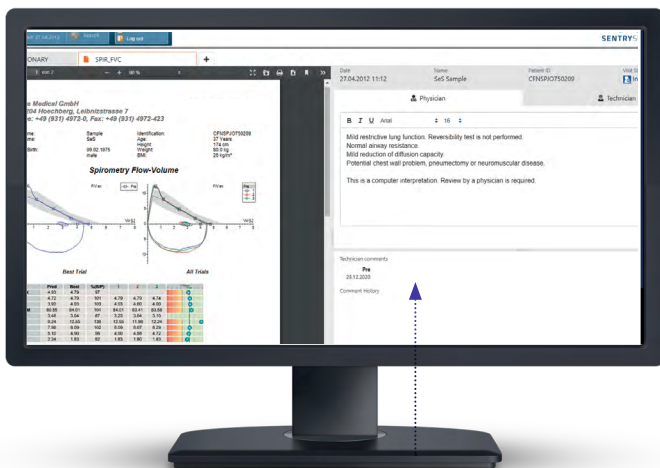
Log out

SENTRYS

ONARY

SPIR_FVC

+

s Medical GmbH
04 Hoechberg, Leibnitzstrasse 7
: +49 (931) 4972-0, Fax: +49 (931) 4972-423

Spirometry Flow-Volume

Best Trial

All Trials

Date
27.04.2012 11:12

Name
SeS Sample

Patient ID
CFNSPIO750200

Physician

Technician

B I U Arial 16

Mild restrictive lung function. Reversibility test is not performed.
Normal airway resistance.
Mild reduction of diffusion capacity
Potential chest wall problem, pneumonectomy or neuromuscular disease.

This is a computer interpretation. Review by a physician is required.

Technician comments

Pre
28.12.2020

Comment History